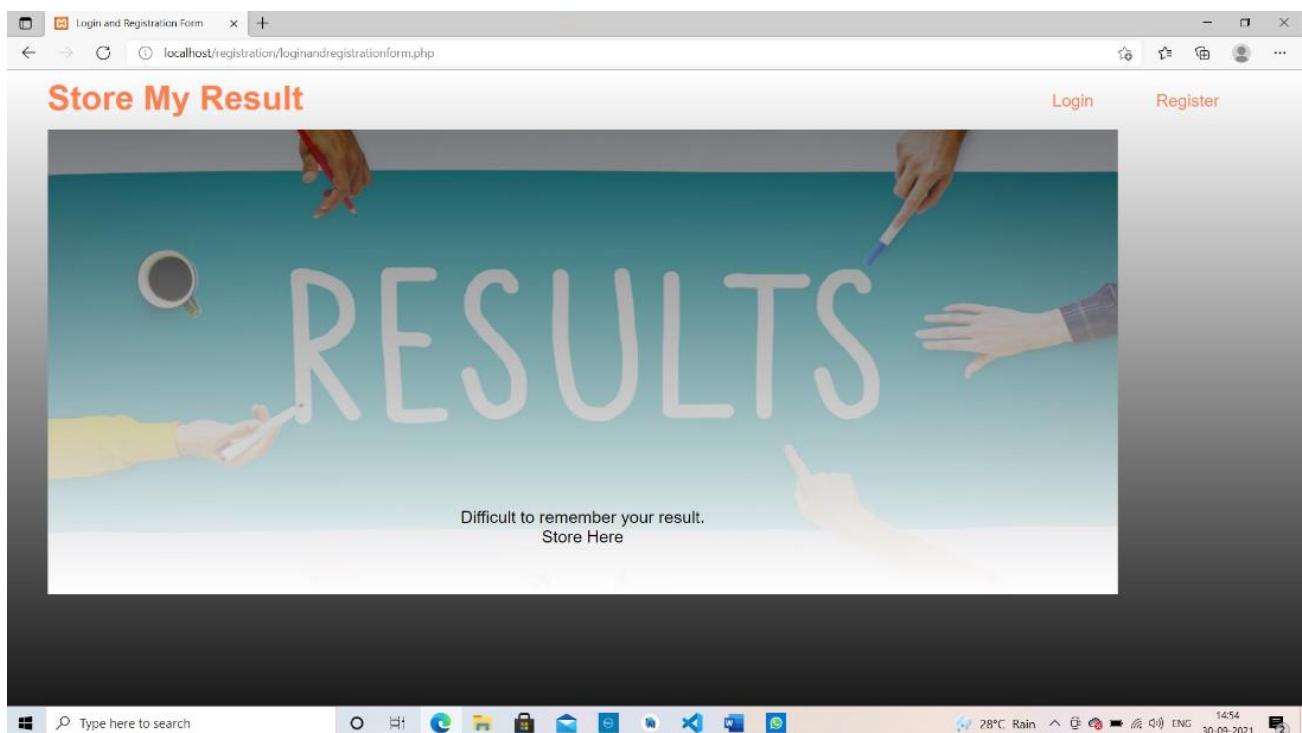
Login and Registration Form

localhost/registration/loginandregistrationform.php

Store My Result

Login

Register

RESULTS

Difficult to remember your result.
Store Here

Type here to search

28°C Rain

ENG

14:54
30-09-2021